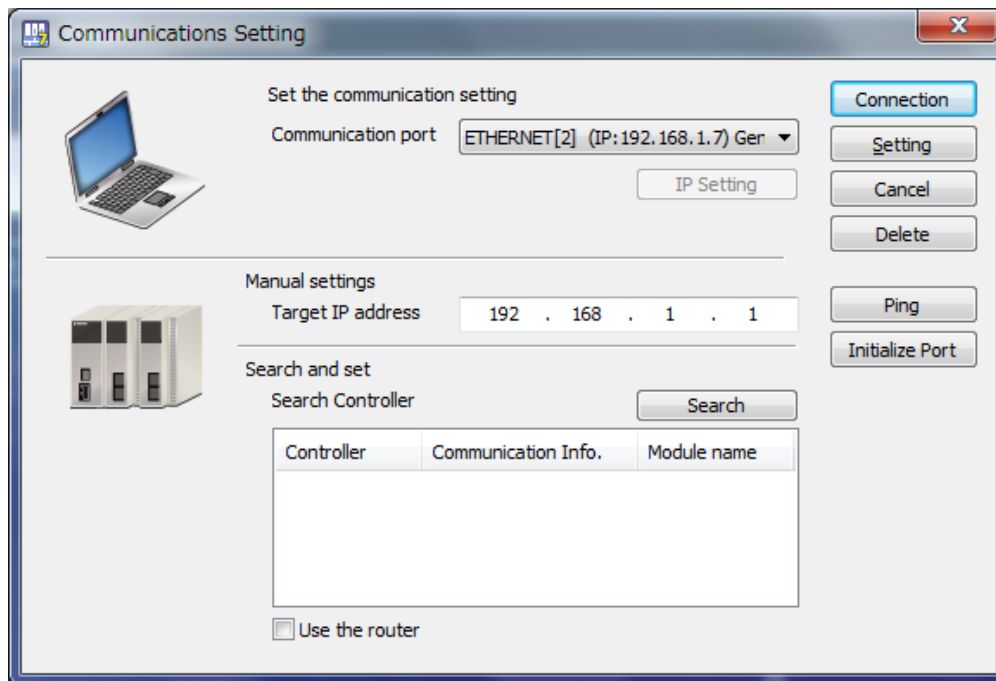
Communications Setting

Set the communication setting

Communication port ETHERNET[2] (IP:192.168.1.7) Gen

IP Setting

Connection

Setting

Cancel

Delete

Manual settings

Target IP address 192 . 168 . 1 . 1

Ping

Initialize Port

Search and set

Search Controller

Search

| Controller | Communication Info. | Module name |
|---|---|---|

Use the router